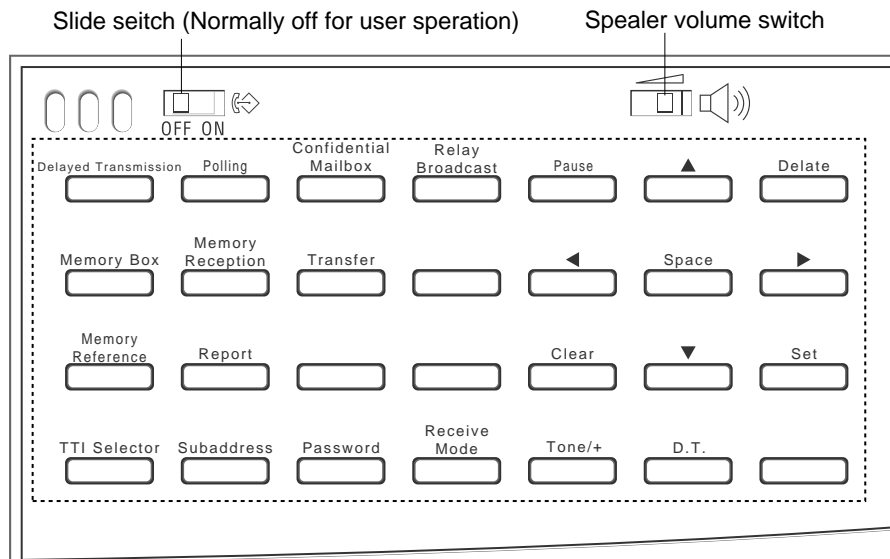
Slide seitch (Normally off for user speration)

Spealer volume switch

OFF ON

Delayed Transmission
Polling
Confidential Mailbox
Relay Broadcast
Pause
▲
Delate

Memory Box
Memory Reception
Transfer
◀
Space
▶

Memory Reference
Report
Clear
▼
Set

TTI Selector
Subaddress
Password
Receive Mode
Tone/+
D.T.